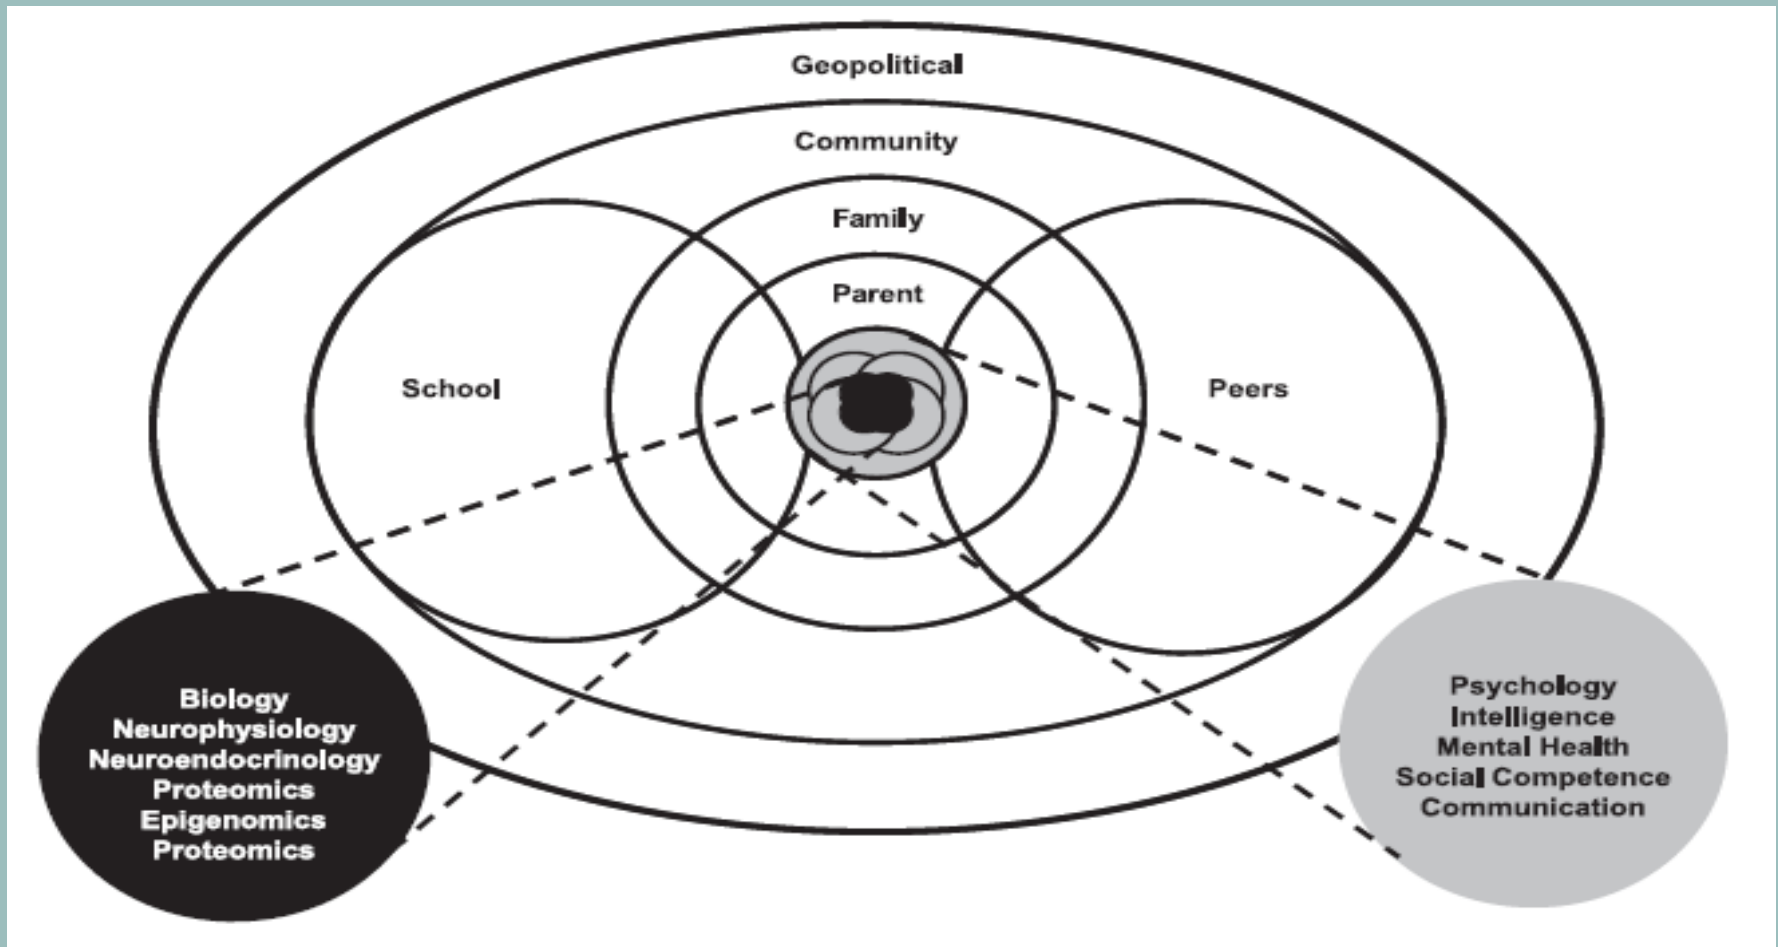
Geopolitical

Community

Family

Parent

School

Peers

Biology
Neurophysiology
Neuroendocrinology
Proteomics
Epigenomics
Proteomics

Psychology
Intelligence
Mental Health
Social Competence
Communication